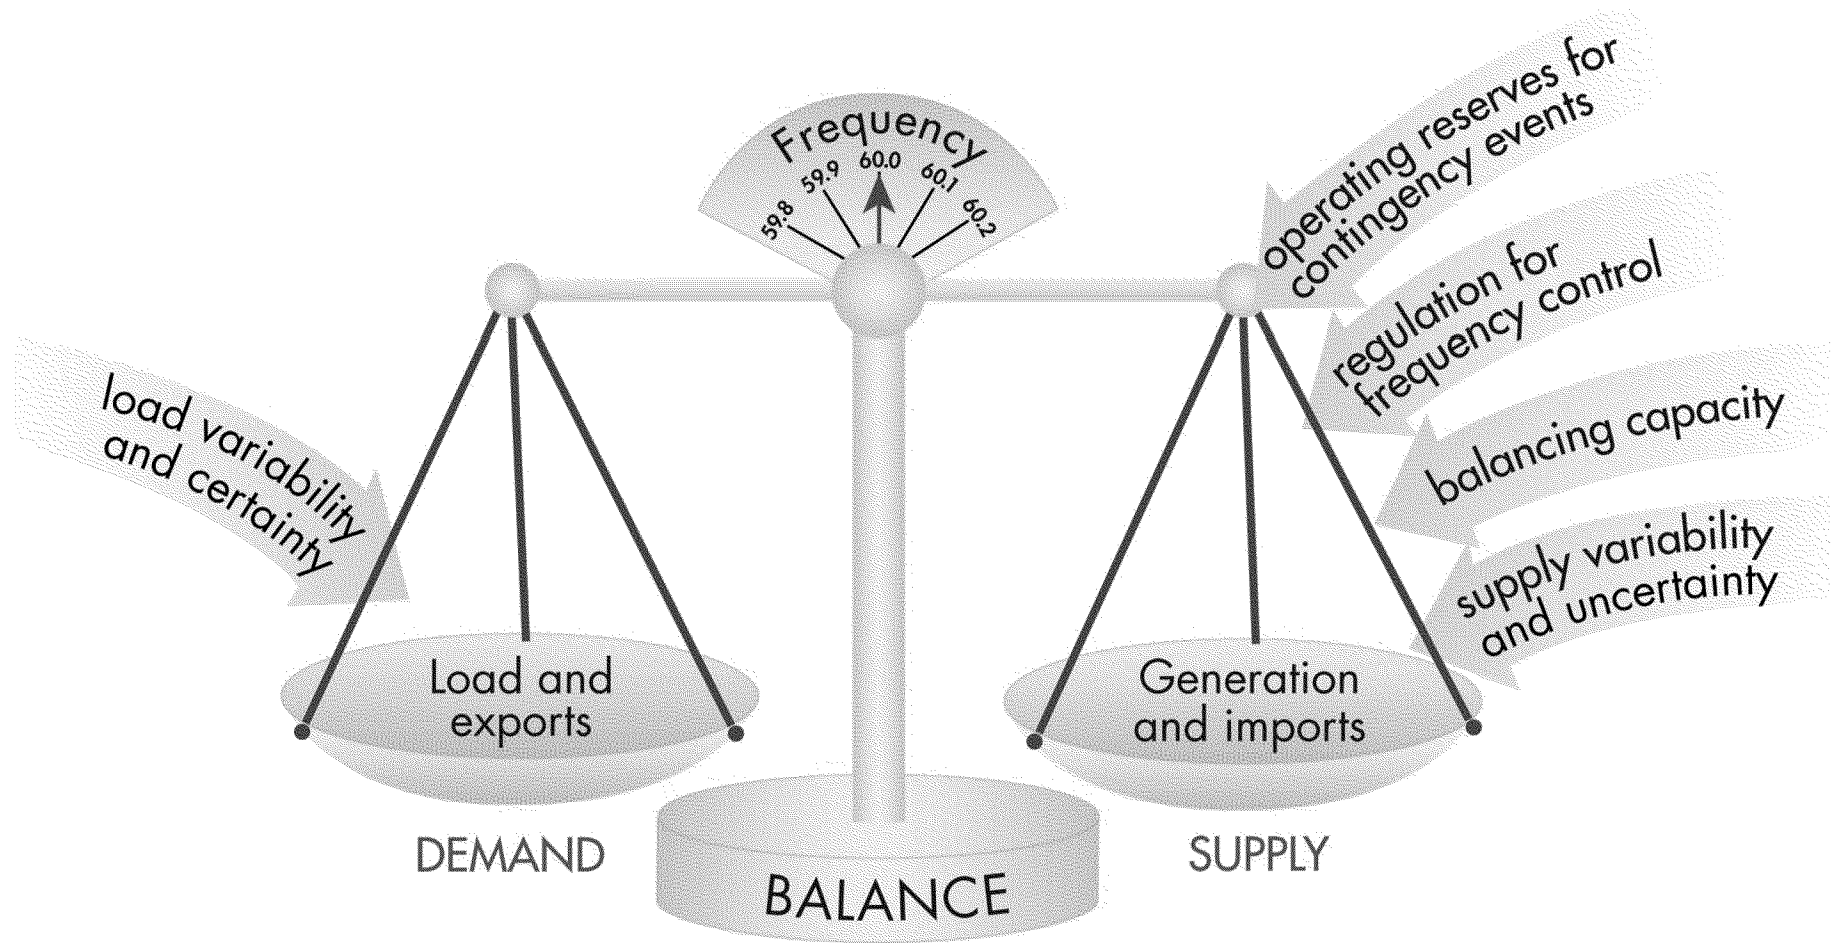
Frequency
59.8
59.9
60.0
60.1
60.2

load variability and certainty

operating reserves for contingency events

regulation for frequency control

balancing capacity

supply variability and uncertainty

Load and exports

Generation and imports

DEMAND

SUPPLY

BALANCE